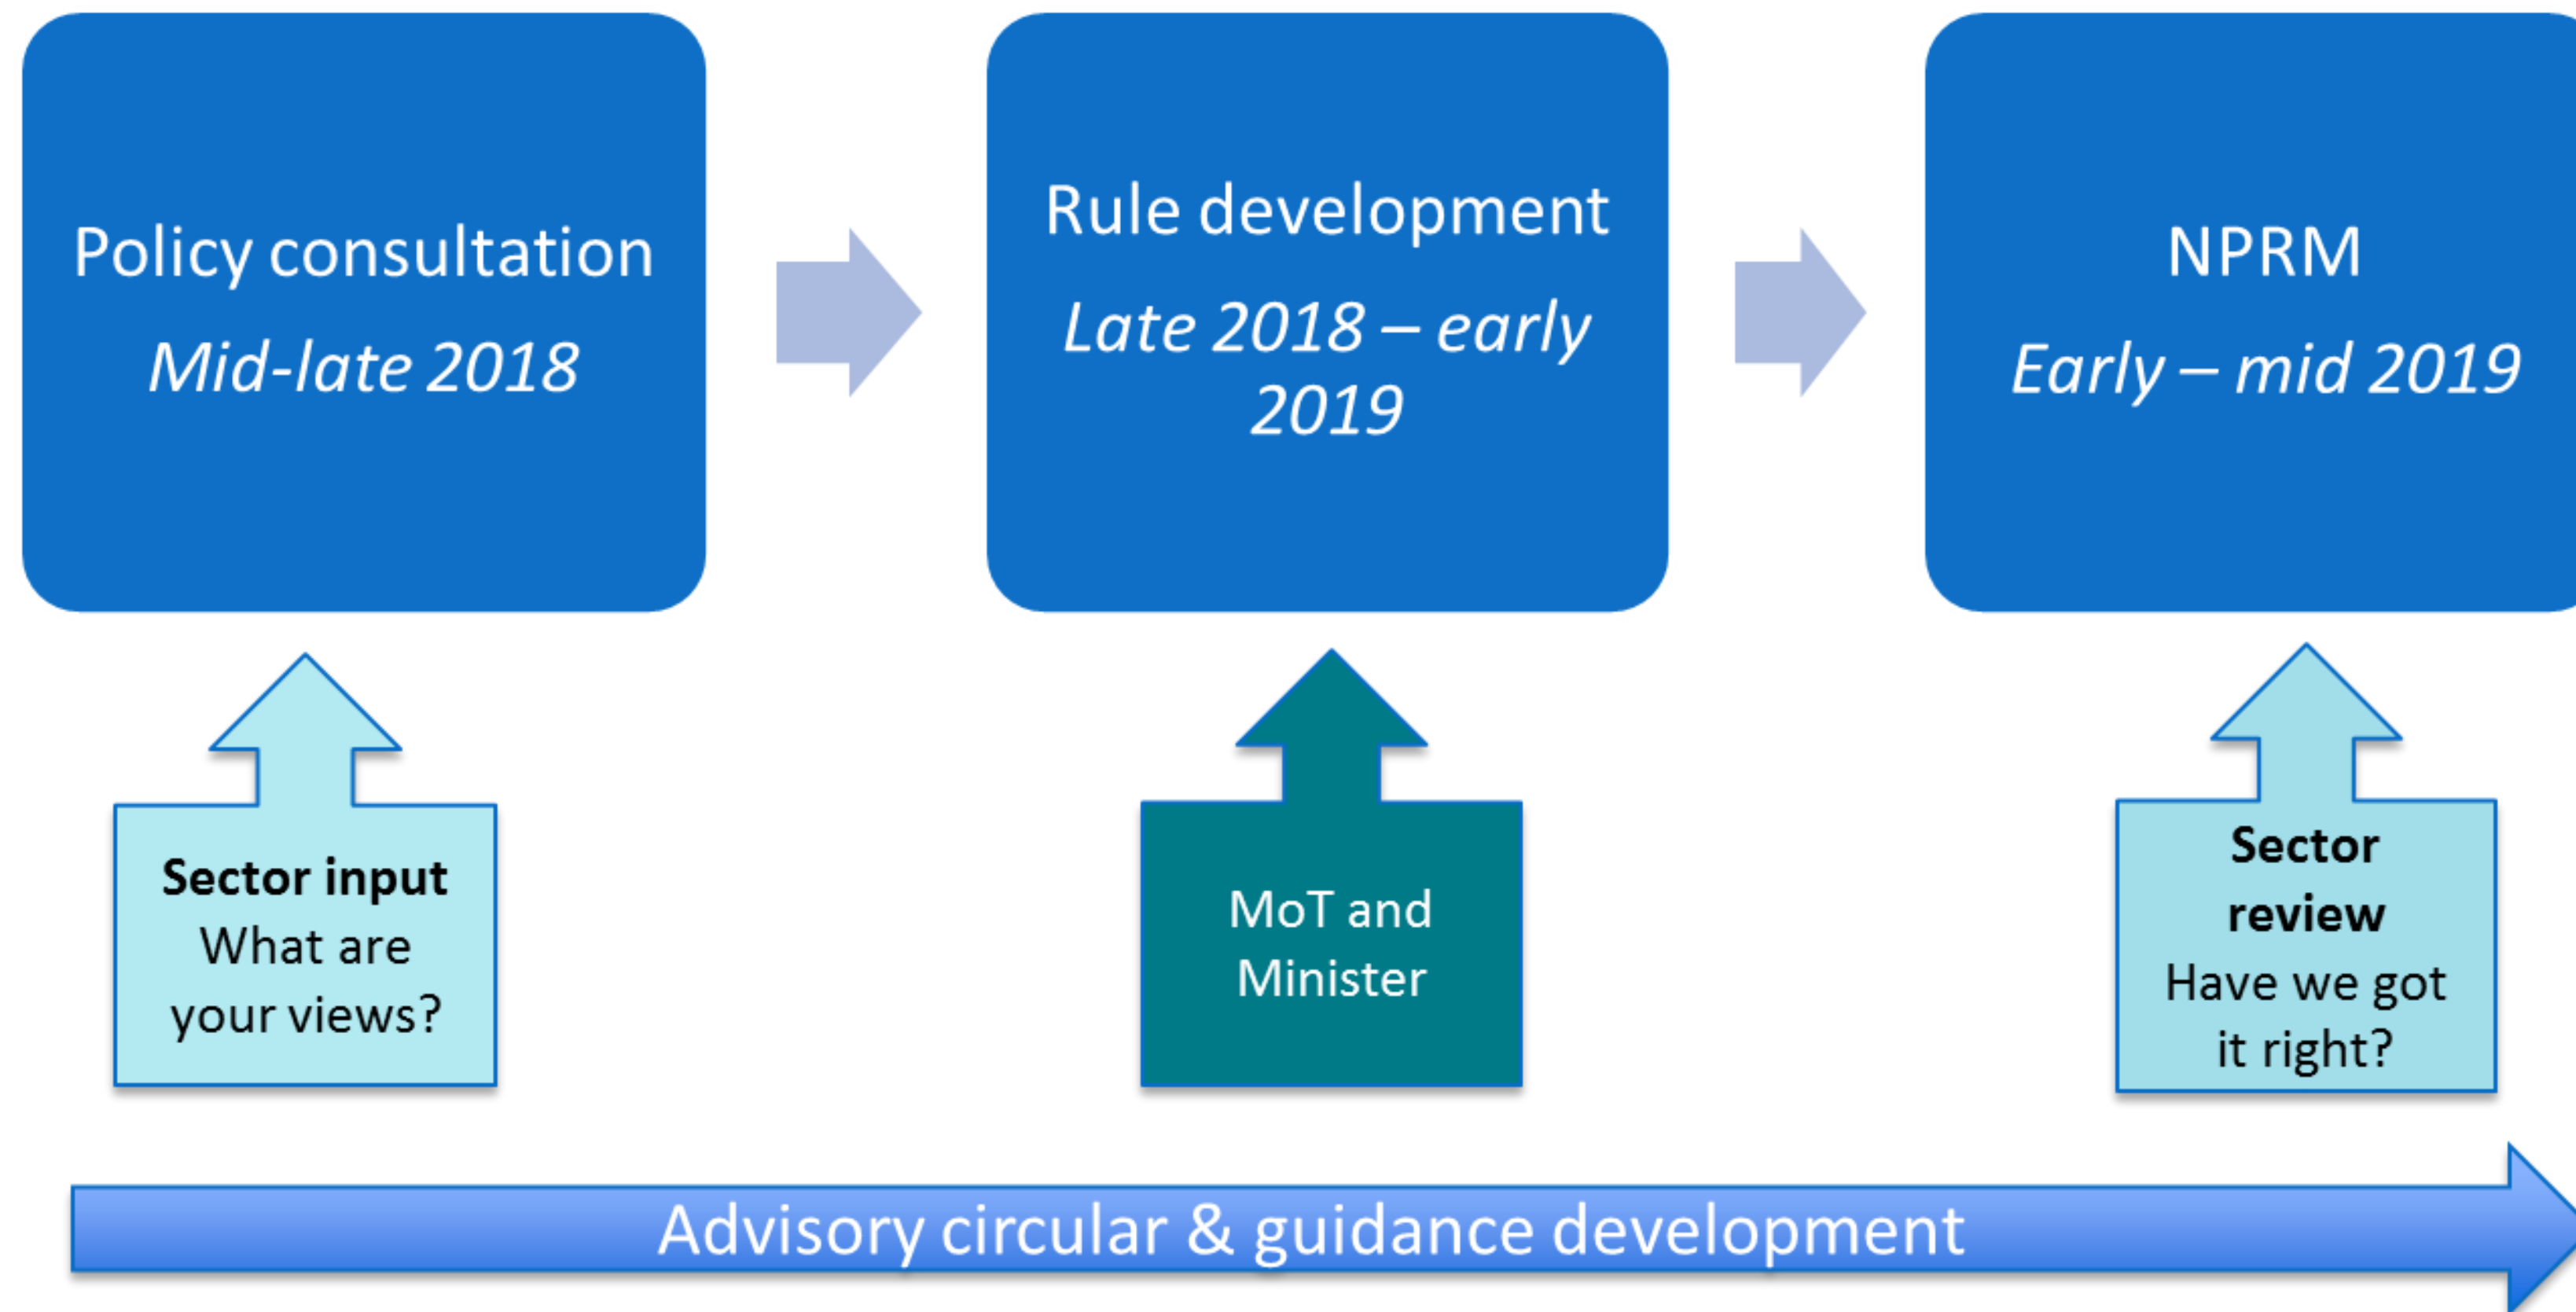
Policy consultation

*Mid-late 2018*

Rule development

*Late 2018 – early 2019*

NPRM

*Early – mid 2019*

**Sector input**
What are your views?

MoT and Minister

**Sector review**
Have we got it right?

Advisory circular & guidance development